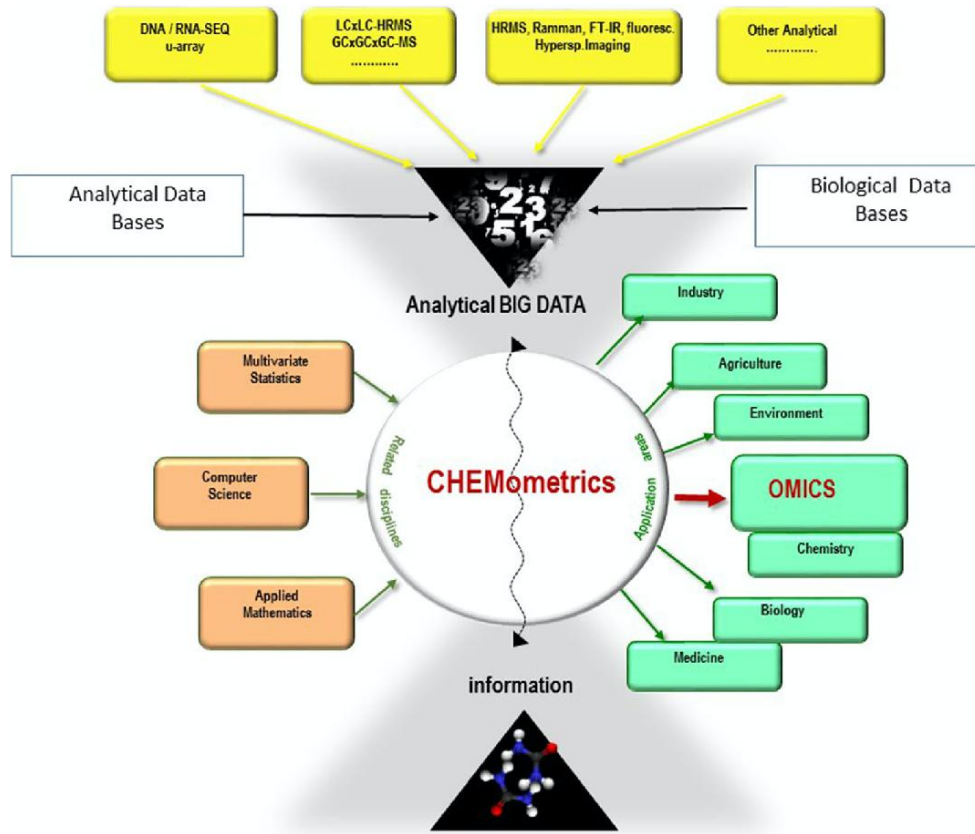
DNA / RNA-SEQ
u-array

LCxLC-HRMS
GCxGCxGC-MS
............

HRMS, Ramman, FT-IR, fluoresc.
Hypersp.Imaging

Other Analytical
..............

Analytical Data Bases

Biological Data Bases

Analytical BIG DATA

Industry

Agriculture

Environment

Multivariate Statistics

Computer Science

Applied Mathematics

Related disciplines

CHEMometrics

Application areas

OMICS

Chemistry

Biology

Medicine

information